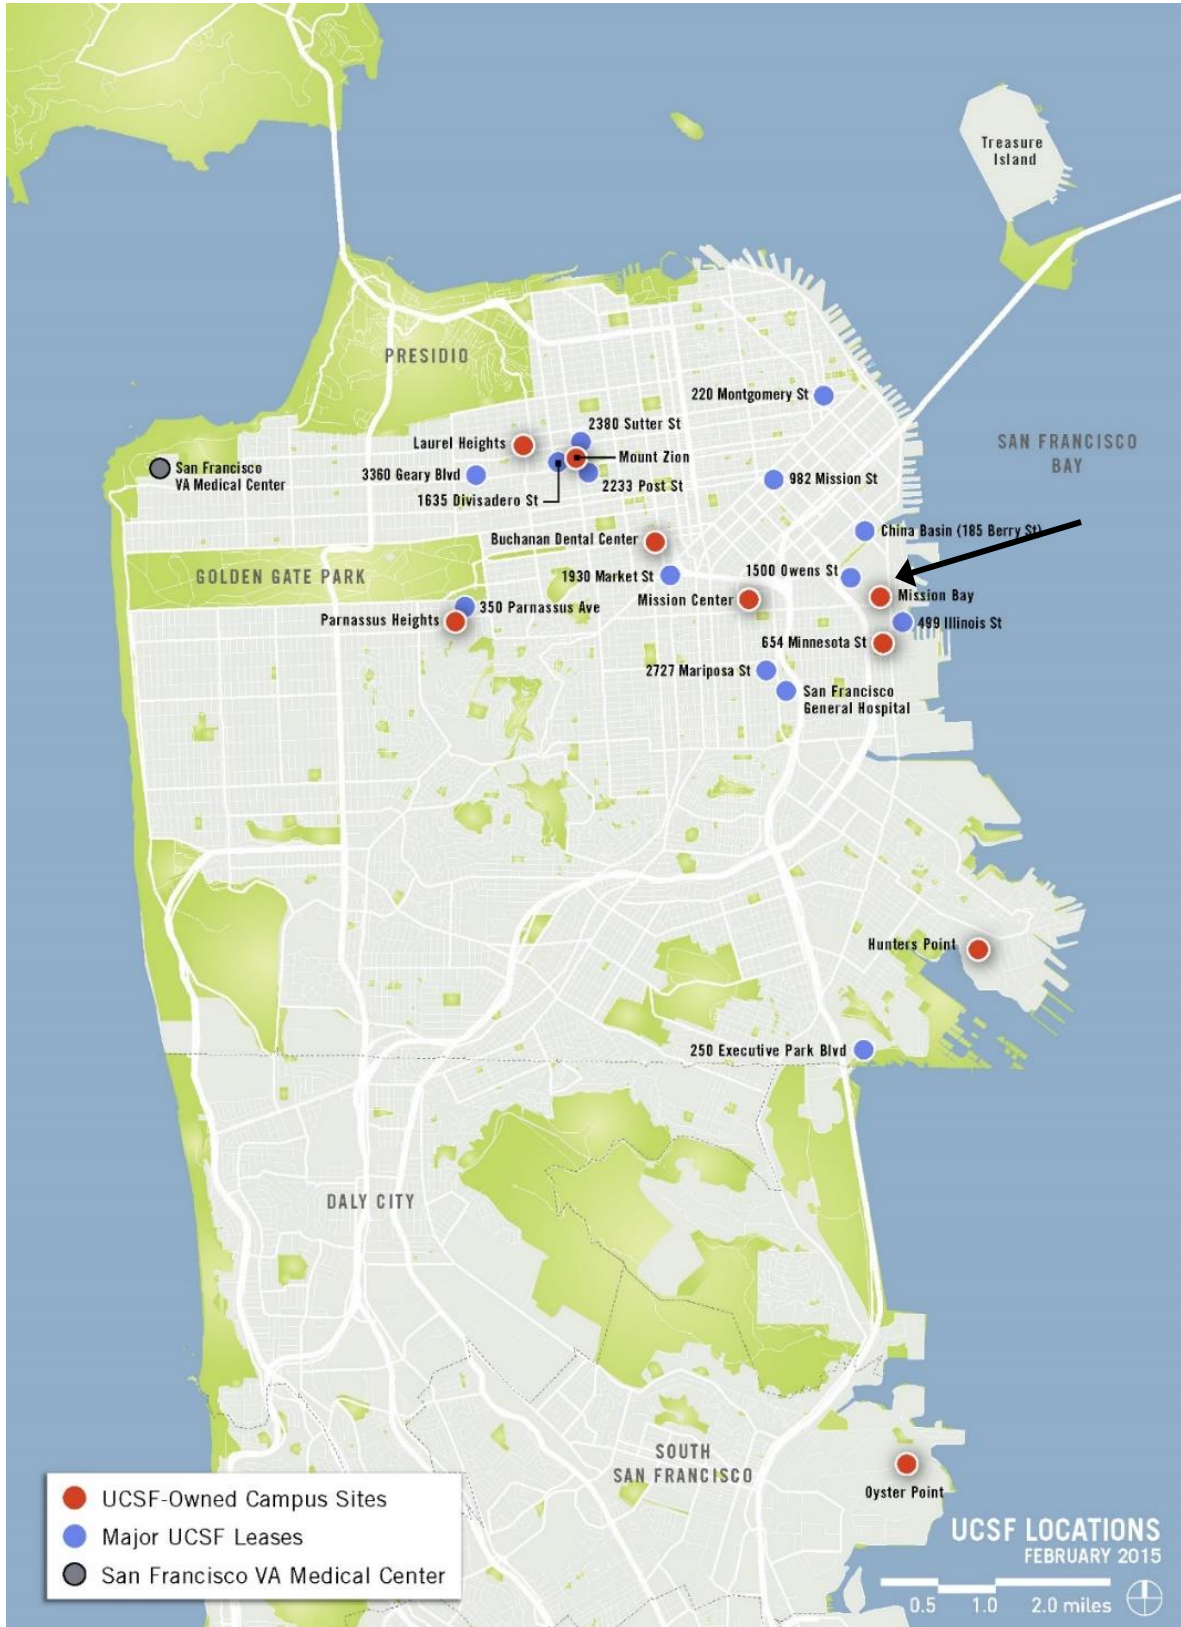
Treasure Island

PRESIDIO

220 Montgomery St

2380 Sutter St

Laurel Heights

SAN FRANCISCO BAY

San Francisco VA Medical Center

3360 Geary Blvd

Mount Zion

2233 Post St

1635 Divisadero St

982 Mission St

China Basin (185 Berry St)

Buchanan Dental Center

GOLDEN GATE PARK

1930 Market St

1500 Owens St

Mission Bay

350 Parnassus Ave

Mission Center

Parnassus Heights

499 Illinois St

654 Minnesota St

2727 Mariposa St

San Francisco General Hospital

Hunters Point

250 Executive Park Blvd

DALY CITY

SOUTH SAN FRANCISCO

Oyster Point

UCSF-Owned Campus Sites
Major UCSF Leases
San Francisco VA Medical Center

UCSF LOCATIONS
FEBRUARY 2015

0.5 1.0 2.0 miles